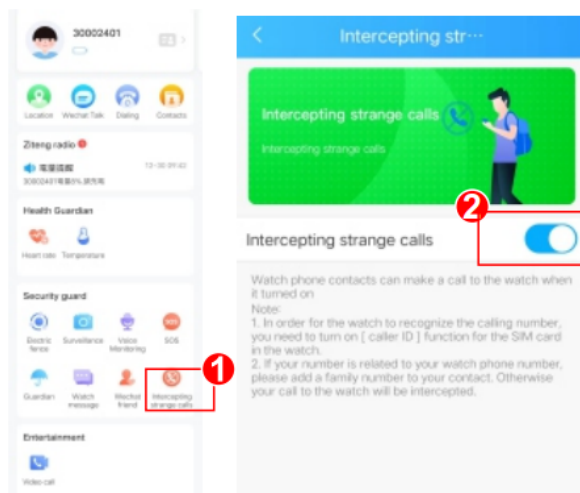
30002401

Location
Wechat Talk
Dialing
Contacts

Ziteng radio

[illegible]
30002401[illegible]
12-30 09:42

Health Guardian

Heart rate
Temperature

Security guard

Electric fence
Surveillance
Voice Monitoring
SOS

Guardian
Watch message
Wechat friend
Intercepting strange calls

1

Entertainment

Video call

Intercepting str···

Intercepting strange calls
Intercepting strange calls

2

Intercepting strange calls

Watch phone contacts can make a call to the watch when it turned on
Note:
1. In order for the watch to recognize the calling number, you need to turn on [ caller ID ] function for the SIM card in the watch.
2. If your number is related to your watch phone number, please add a family number to your contact. Otherwise your call to the watch will be intercepted.